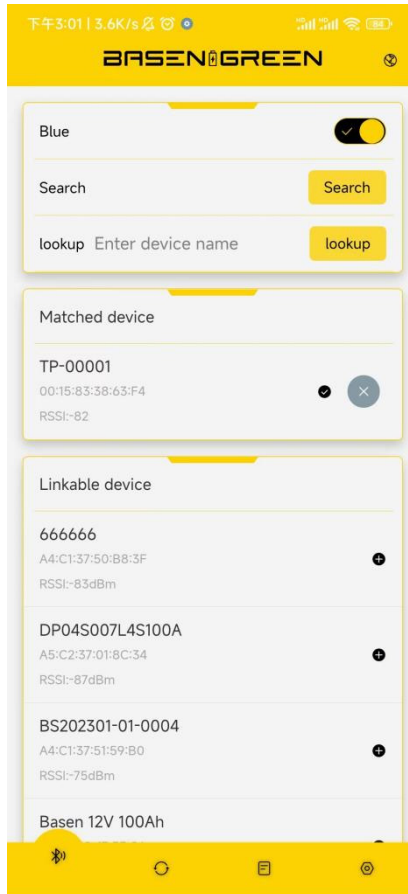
下午3:01 | 3.6K/s

94

BASEN GREEN

Blue

Search

Search

lookup Enter device name

lookup

Matched device

TP-00001
00:15:83:38:63:F4
RSSI:-82

Linkable device

666666
A4:C1:37:50:B8:3F
RSSI:-83dBm

DP04S007L4S100A
A5:C2:37:01:8C:34
RSSI:-87dBm

BS202301-01-0004
A4:C1:37:51:59:B0
RSSI:-75dBm

Basen 12V 100Ah
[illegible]